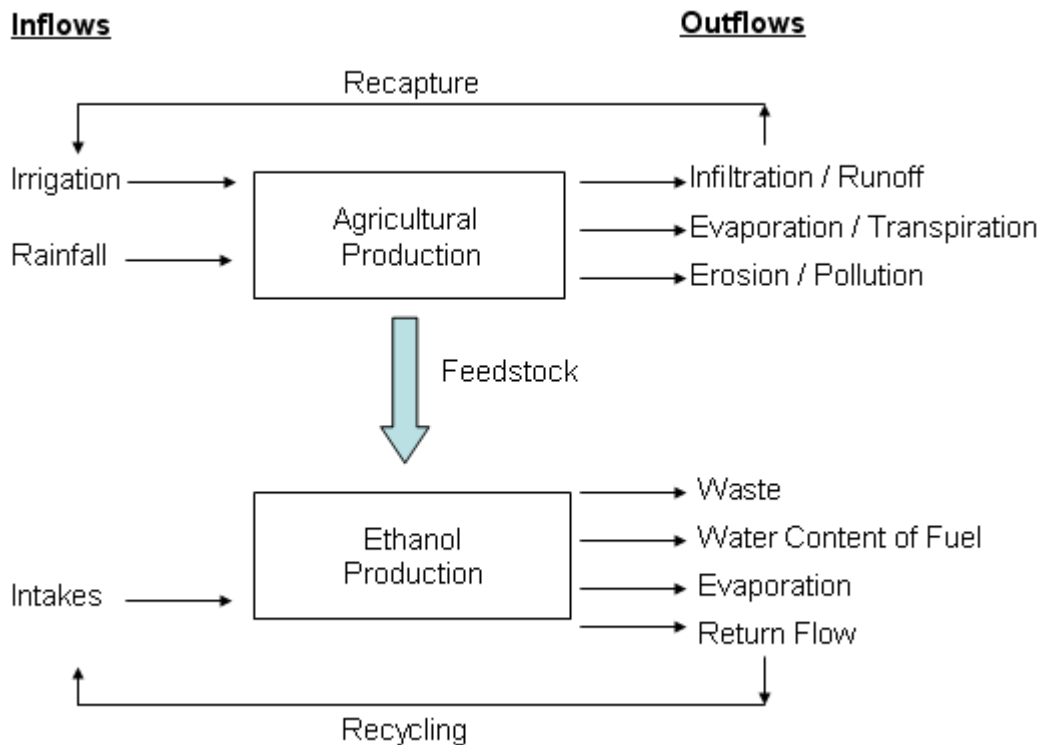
Inflows

Outflows

Recapture

Irrigation

Rainfall

Agricultural Production

Infiltration / Runoff

Evaporation / Transpiration

Erosion / Pollution

Feedstock

Intakes

Ethanol Production

Waste

Water Content of Fuel

Evaporation

Return Flow

Recycling